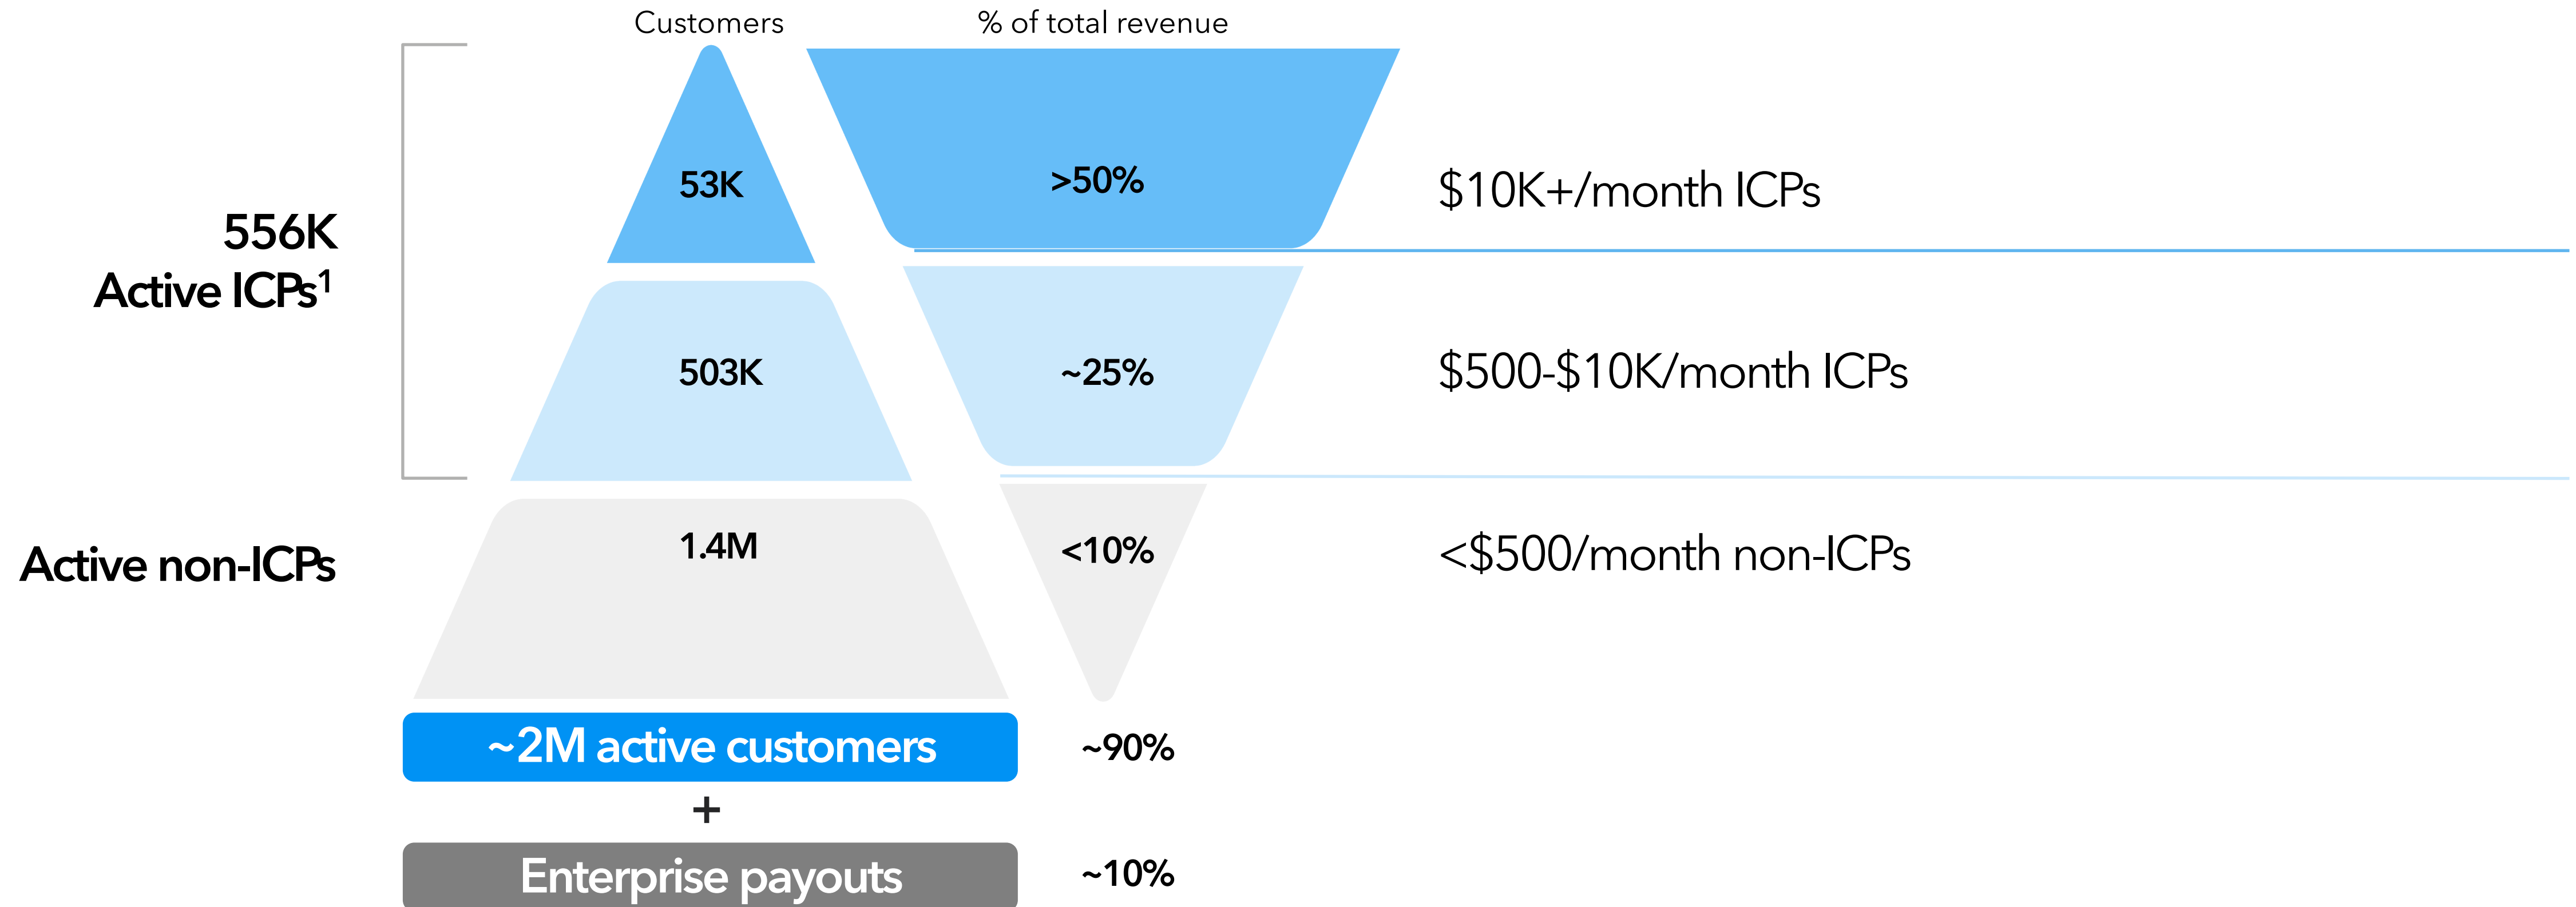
Customers

% of total revenue

556K
Active ICPs$^1$

53K

>50%

$10K+/month ICPs

503K

~25%

$500-$10K/month ICPs

Active non-ICPs

1.4M

<10%

<$500/month non-ICPs

~2M active customers

~90%

+

Enterprise payouts

~10%